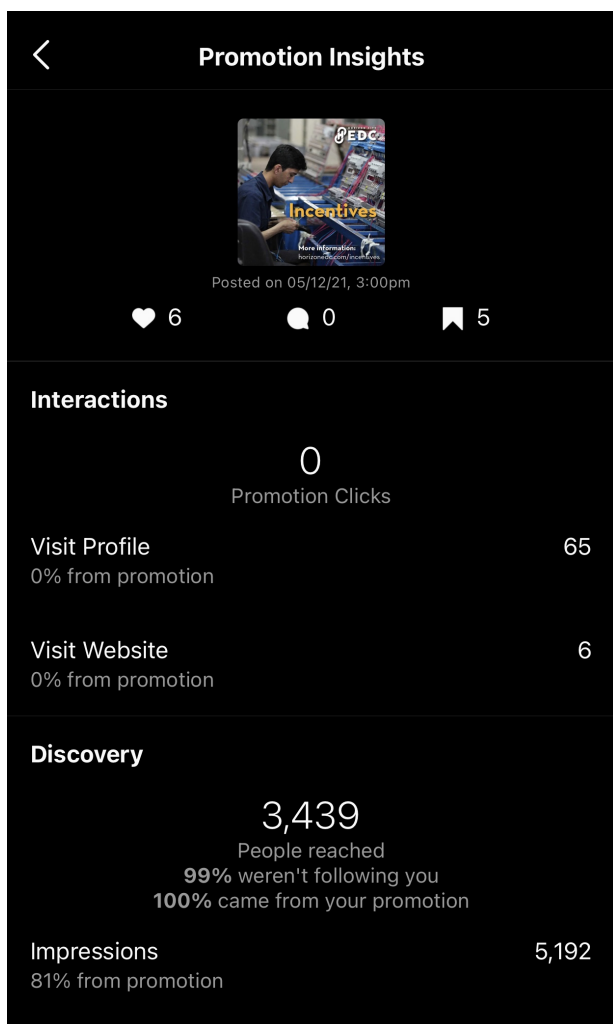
Promotion Insights

EDC

Incentives

More information:
horizonedc.com/incentives

Posted on 05/12/21, 3:00pm

6 0 5

Interactions

0
Promotion Clicks

Visit Profile 65
0% from promotion

Visit Website 6
0% from promotion

Discovery

3,439
People reached
**99%** weren't following you
**100%** came from your promotion

Impressions 5,192
81% from promotion